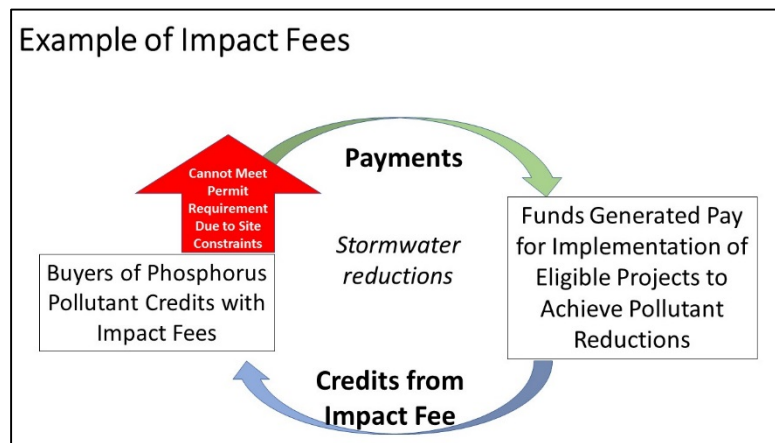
Example of Impact Fees

Cannot Meet Permit Requirement Due to Site Constraints

Payments

Stormwater reductions

Buyers of Phosphorus Pollutant Credits with Impact Fees

Funds Generated Pay for Implementation of Eligible Projects to Achieve Pollutant Reductions

Credits from Impact Fee